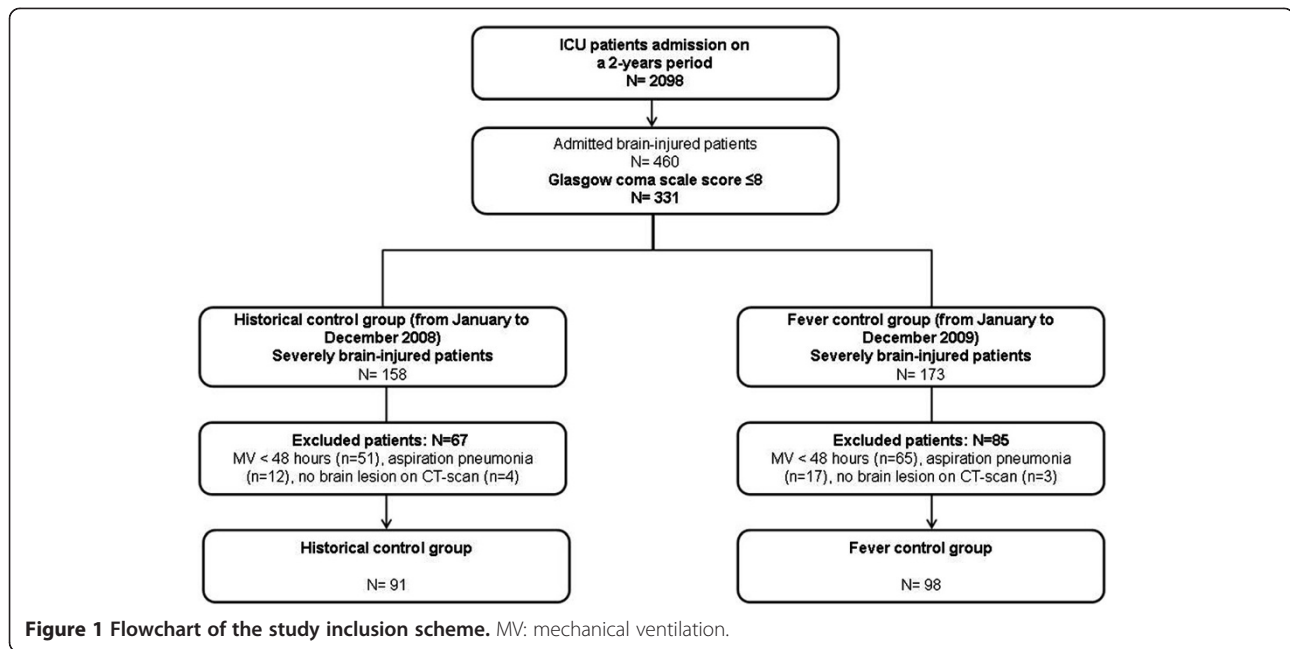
ICU patients admission on a 2-years period
N= 2098

Admitted brain-injured patients
N= 460
Glasgow coma scale score ≤8
N= 331

Historical control group (from January to December 2008)
Severely brain-injured patients
N= 158

Excluded patients: N=67
MV < 48 hours (n=51), aspiration pneumonia (n=12), no brain lesion on CT-scan (n=4)

Historical control group

N= 91

Fever control group (from January to December 2009)
Severely brain-injured patients
N= 173

Excluded patients: N=85
MV < 48 hours (n=65), aspiration pneumonia (n=17), no brain lesion on CT-scan (n=3)

Fever control group

N= 98

Figure 1 Flowchart of the study inclusion scheme. MV: mechanical ventilation.